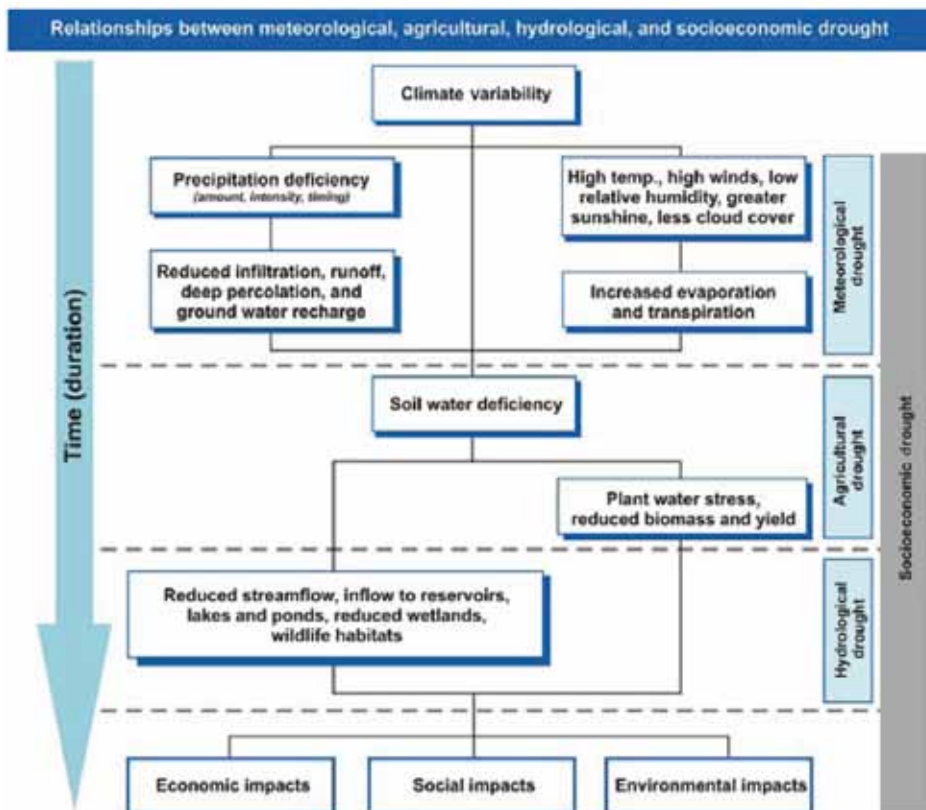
Relationships between meteorological, agricultural, hydrological, and socioeconomic drought

Time (duration)

Climate variability

Precipitation deficiency
(amount, intensity, timing)

High temp., high winds, low relative humidity, greater sunshine, less cloud cover

Reduced infiltration, runoff, deep percolation, and ground water recharge

Increased evaporation and transpiration

Meteorological drought

Soil water deficiency

Plant water stress, reduced biomass and yield

Agricultural drought

Reduced streamflow, inflow to reservoirs, lakes and ponds, reduced wetlands, wildlife habitats

Hydrological drought

Socioeconomic drought

Economic impacts

Social impacts

Environmental impacts